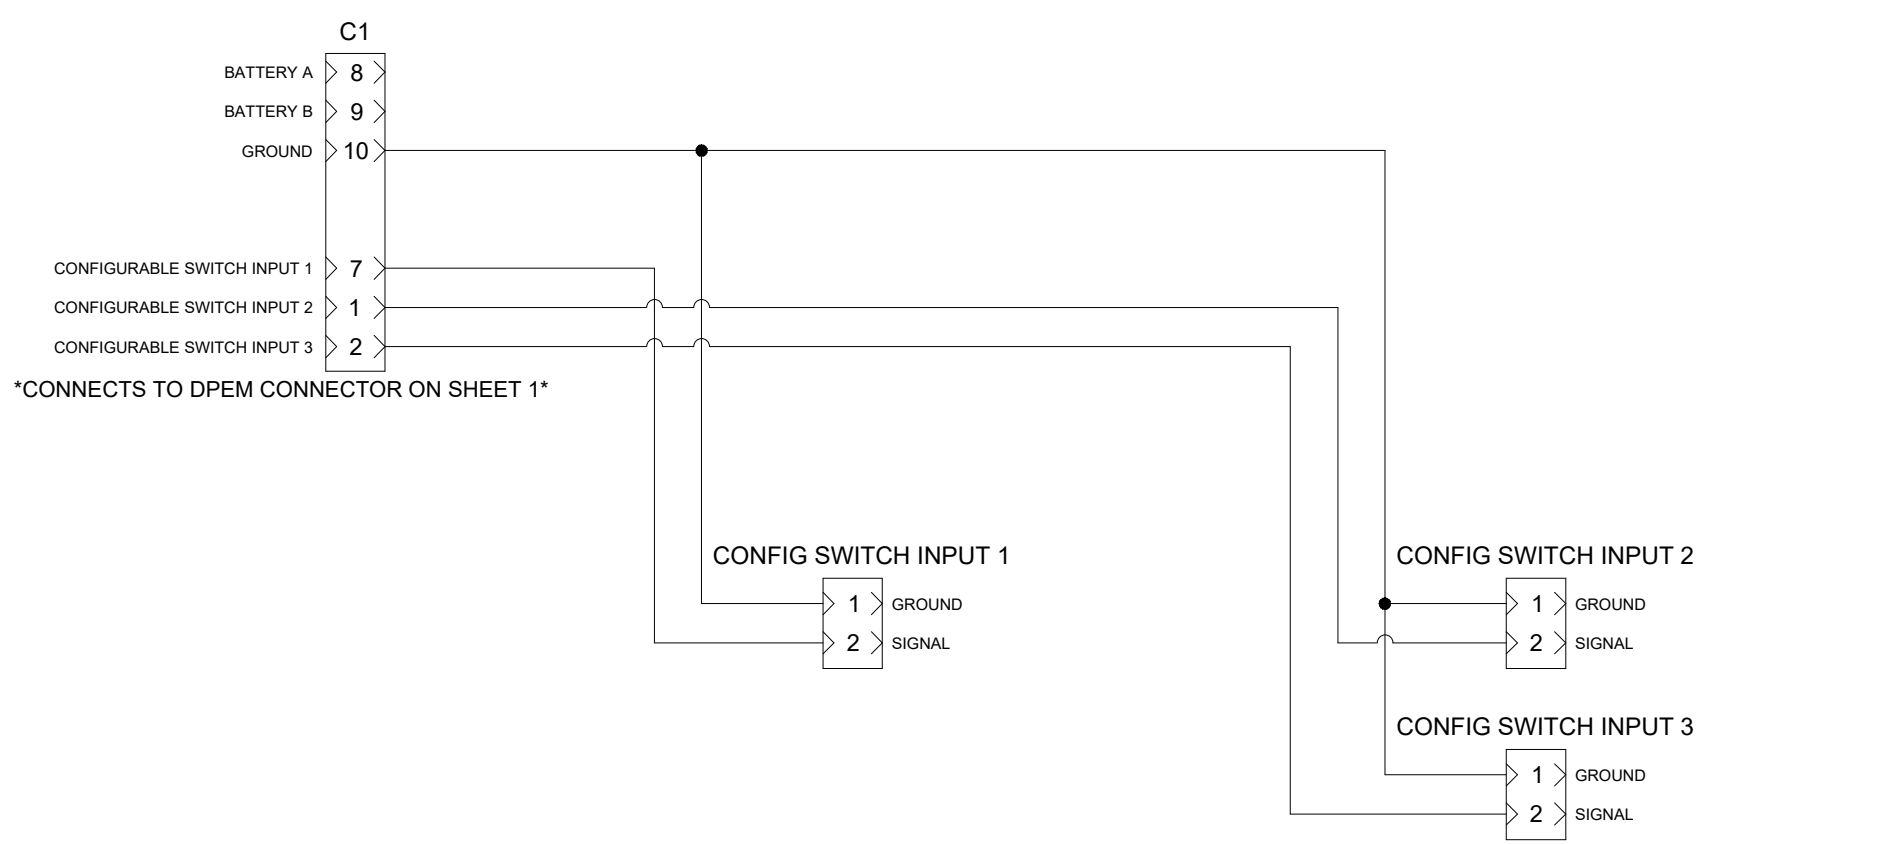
C1

BATTERY A 8
BATTERY B 9
GROUND 10

CONFIGURABLE SWITCH INPUT 1 7
CONFIGURABLE SWITCH INPUT 2 1
CONFIGURABLE SWITCH INPUT 3 2

*CONNECTS TO DPEM CONNECTOR ON SHEET 1*

CONFIG SWITCH INPUT 1
1 GROUND
2 SIGNAL

CONFIG SWITCH INPUT 2
1 GROUND
2 SIGNAL

CONFIG SWITCH INPUT 3
1 GROUND
2 SIGNAL